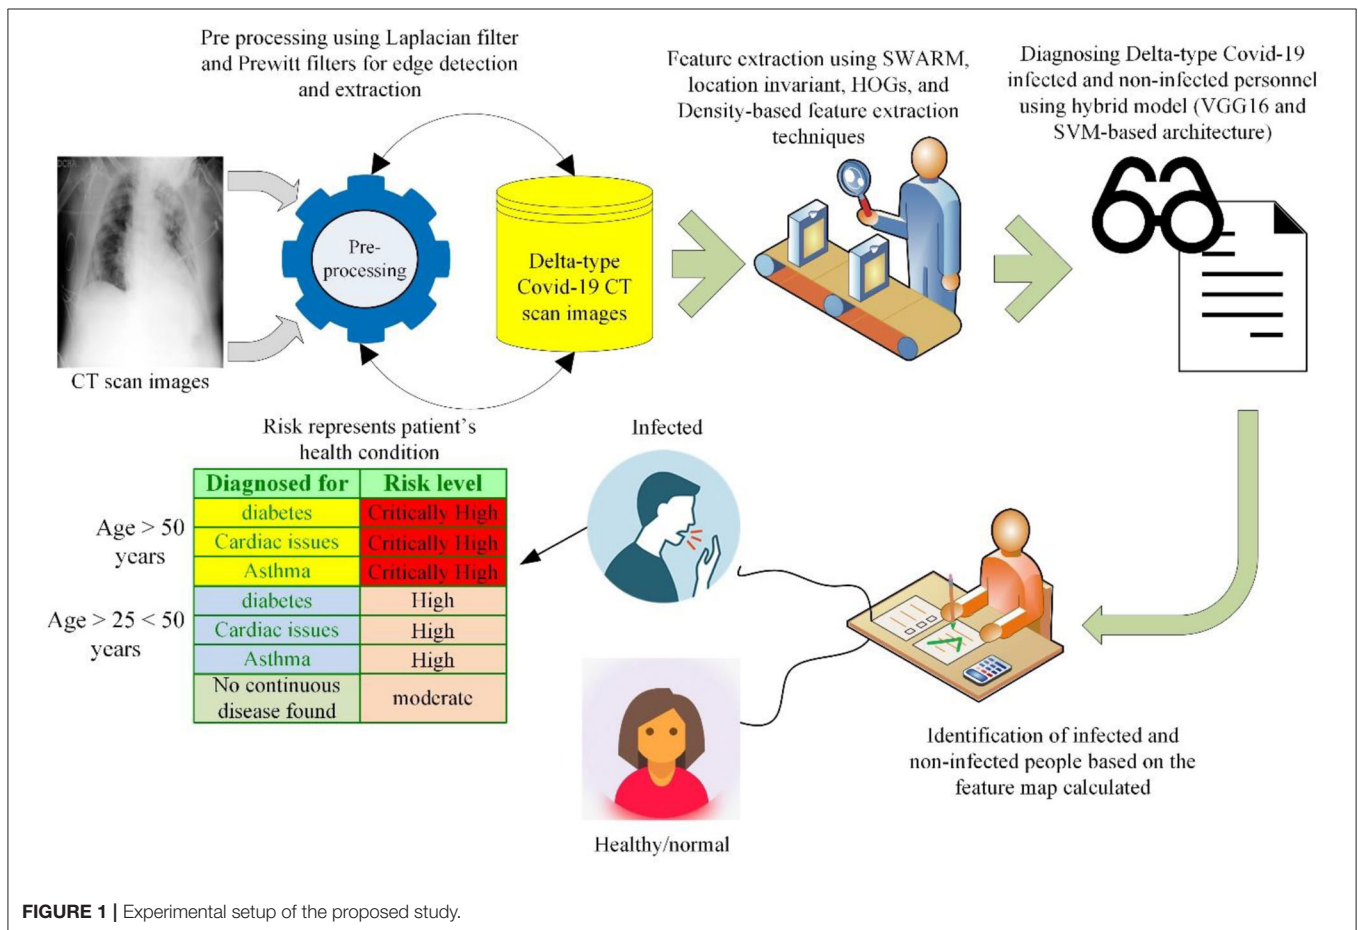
Pre processing using Laplacian filter and Prewitt filters for edge detection and extraction

Feature extraction using SWARM, location invariant, HOGs, and Density-based feature extraction techniques

Diagnosing Delta-type Covid-19 infected and non-infected personnel using hybrid model (VGG16 and SVM-based architecture)

Pre-processing

Delta-type Covid-19 CT scan images

CT scan images

Risk represents patient's health condition

Infected

|  | Diagnosed for | Risk level |
|---|---|---|
| Age > 50 years | diabetes | Critically High |
|  | Cardiac issues | Critically High |
|  | Asthma | Critically High |
| Age > 25 < 50 years | diabetes | High |
|  | Cardiac issues | High |
|  | Asthma | High |
|  | No continuous disease found | moderate |

Identification of infected and non-infected people based on the feature map calculated

Healthy/normal

FIGURE 1 | Experimental setup of the proposed study.